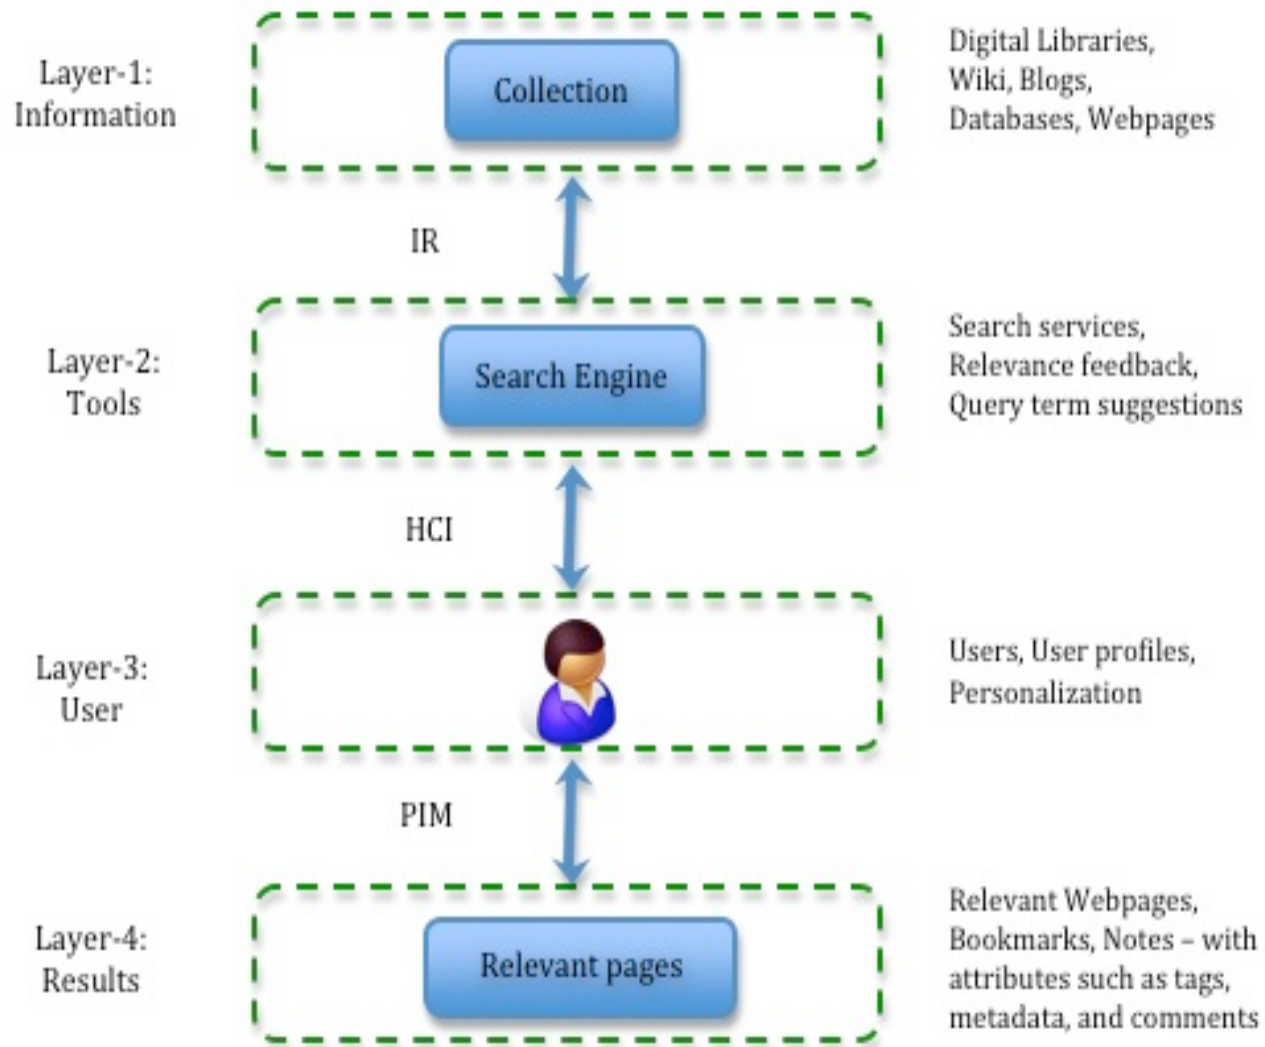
Layer-1:
Information

Collection

Digital Libraries, Wiki, Blogs, Databases, Webpages

IR

Layer-2:
Tools

Search Engine

Search services, Relevance feedback, Query term suggestions

HCI

Layer-3:
User

Users, User profiles, Personalization

PIM

Layer-4:
Results

Relevant pages

Relevant Webpages, Bookmarks, Notes – with attributes such as tags, metadata, and comments